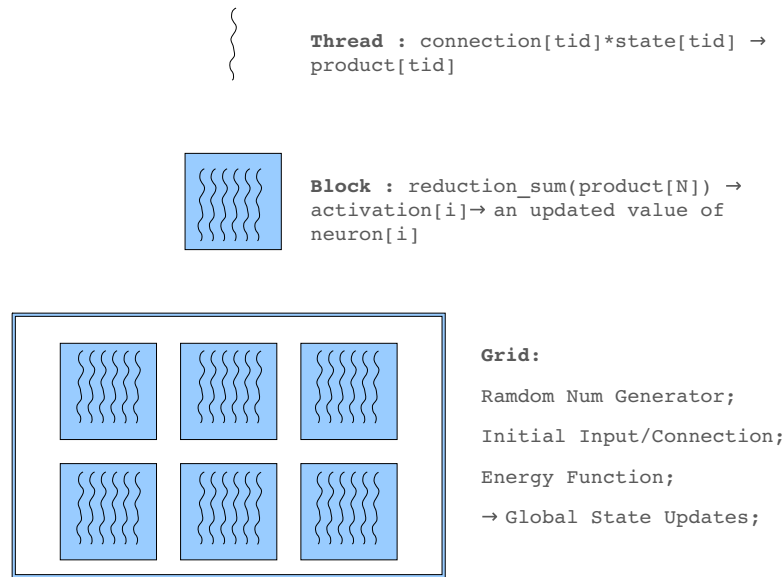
**Thread** : connection[tid]*state[tid] → product[tid]

**Block** : reduction_sum(product[N]) → activation[i]→ an updated value of neuron[i]

**Grid:**

Ramdom Num Generator;

Initial Input/Connection;

Energy Function;

→ Global State Updates;